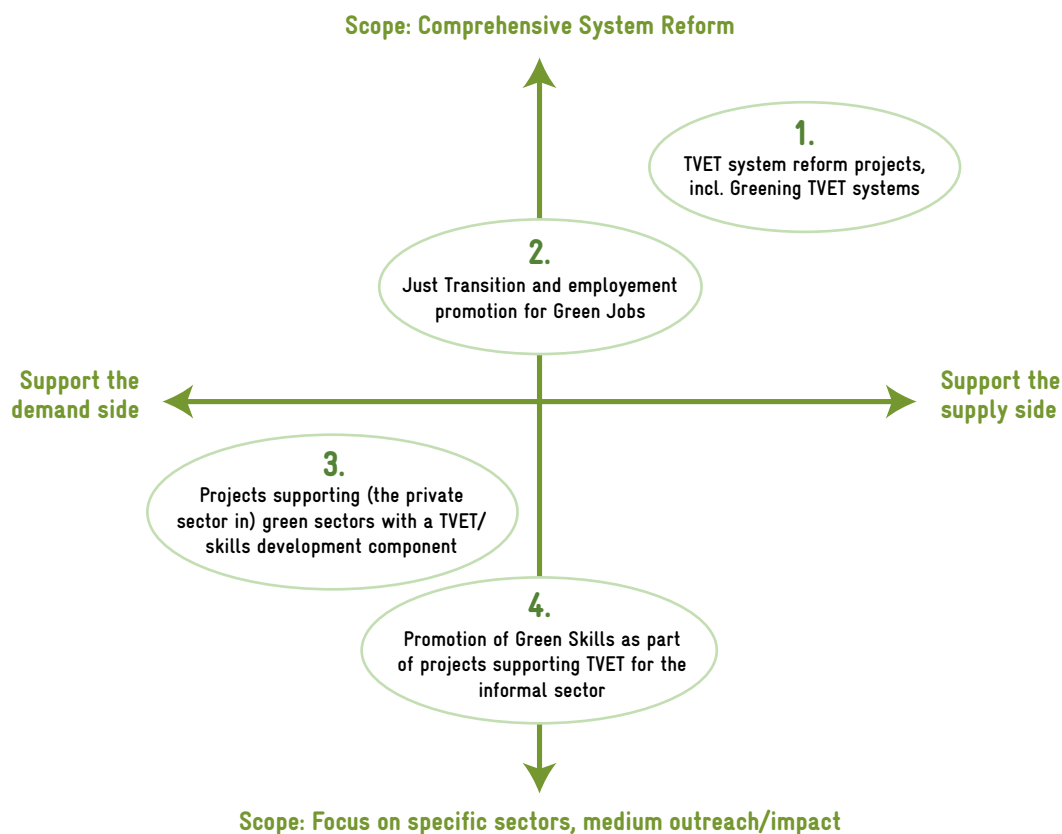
Scope: Comprehensive System Reform

1.
TVET system reform projects, incl. Greening TVET systems

2.
Just Transition and employement promotion for Green Jobs

Support the demand side

Support the supply side

3.
Projects supporting (the private sector in) green sectors with a TVET/ skills development component

4.
Promotion of Green Skills as part of projects supporting TVET for the informal sector

Scope: Focus on specific sectors, medium outreach/impact